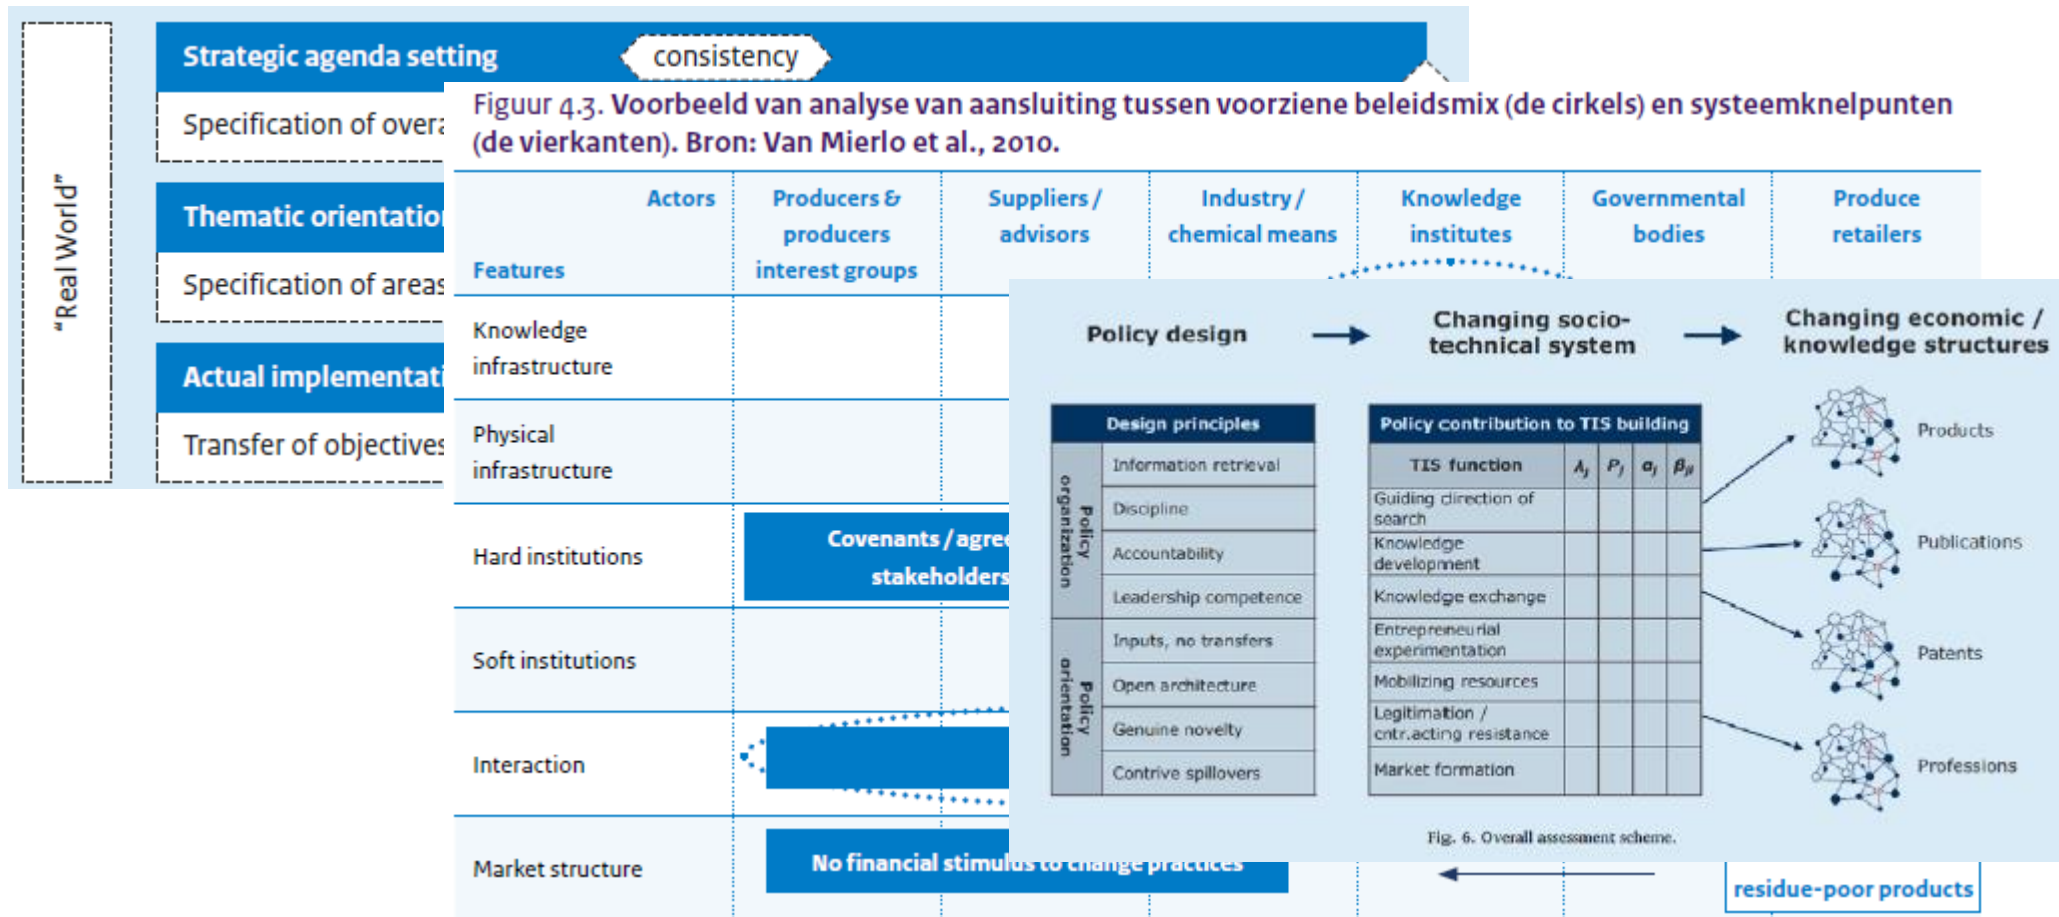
"Real World"

Strategic agenda setting consistency

Specification of overa

Thematic orientatio

Specification of areas

Actual implementati

Transfer of objectives

Figuur 4.3. Voorbeeld van analyse van aansluiting tussen voorziene beleidsmix (de cirkels) en systeemknelpunten (de vierkanten). Bron: Van Mierlo et al., 2010.

| Actors / Features | Producers & producers interest groups | Suppliers / advisors | Industry / chemical means | Knowledge institutes | Governmental bodies | Produce retailers |
|---|---|---|---|---|---|---|
| Knowledge infrastructure | | | | | | |
| Physical infrastructure | | | | | | |
| Hard institutions | Covenants / agre stakeholders | | | | | |
| Soft institutions | | | | | | |
| Interaction | | | | | | |
| Market structure | No financial stimulus to change practices | | | | | residue-poor products |

Policy design → Changing socio-technical system → Changing economic / knowledge structures

| | Design principles |
|---|---|
| Policy organization | Information retrieval |
| | Discipline |
| | Accountability |
| | Leadership competence |
| Policy orientation | Inputs, no transfers |
| | Open architecture |
| | Genuine novelty |
| | Contrive spillovers |

Policy contribution to TIS building

| TIS function | $A_j$ | $P_j$ | $a_j$ | $\beta_{ji}$ |
|---|---|---|---|---|
| Guiding direction of search | | | | |
| Knowledge development | | | | |
| Knowledge exchange | | | | |
| Entrepreneurial experimentation | | | | |
| Mobilizing resources | | | | |
| Legitimation / cntr.acting resistance | | | | |
| Market formation | | | | |

Products

Publications

Patents

Professions

Fig. 6. Overall assessment scheme.